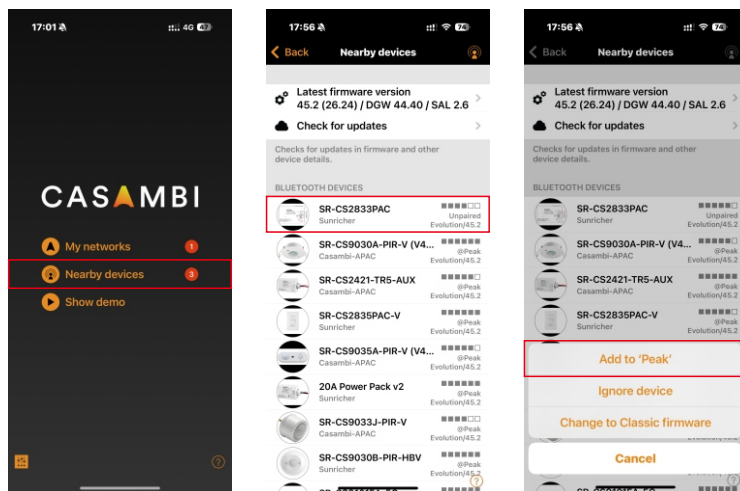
17:01
4G 47

CASAMBI

My networks 1

Nearby devices 3

Show demo

17:56
74

Back Nearby devices

Latest firmware version
45.2 (26.24) / DGW 44.40 / SAL 2.6

Check for updates

Checks for updates in firmware and other device details.

BLUETOOTH DEVICES

SR-CS2833PAC
Sunricher
Unpaired
Evolution/45.2

SR-CS9030A-PIR-V (V4...
Casambi-APAC
@Peak
Evolution/45.2

SR-CS2421-TR5-AUX
Casambi-APAC
@Peak
Evolution/45.2

SR-CS2835PAC-V
Sunricher
@Peak
Evolution/45.2

SR-CS9035A-PIR-V (V4...
Casambi-APAC
@Peak
Evolution/45.2

20A Power Pack v2
Sunricher
@Peak
Evolution/45.2

SR-CS9033J-PIR-V
Casambi-APAC
@Peak
Evolution/45.2

SR-CS9030B-PIR-HBV
Sunricher
@Peak
Evolution/45.2

17:56
74

Back Nearby devices

Latest firmware version
45.2 (26.24) / DGW 44.40 / SAL 2.6

Check for updates

Checks for updates in firmware and other device details.

BLUETOOTH DEVICES

SR-CS2833PAC
Sunricher
Unpaired
Evolution/45.2

SR-CS9030A-PIR-V (V4...
Casambi-APAC
@Peak
Evolution/45.2

SR-CS2421-TR5-AUX
Casambi-APAC
@Peak
Evolution/45.2

SR-CS2835PAC-V
Sunricher
@Peak
Evolution/45.2

Add to 'Peak'

Ignore device

Change to Classic firmware

Cancel